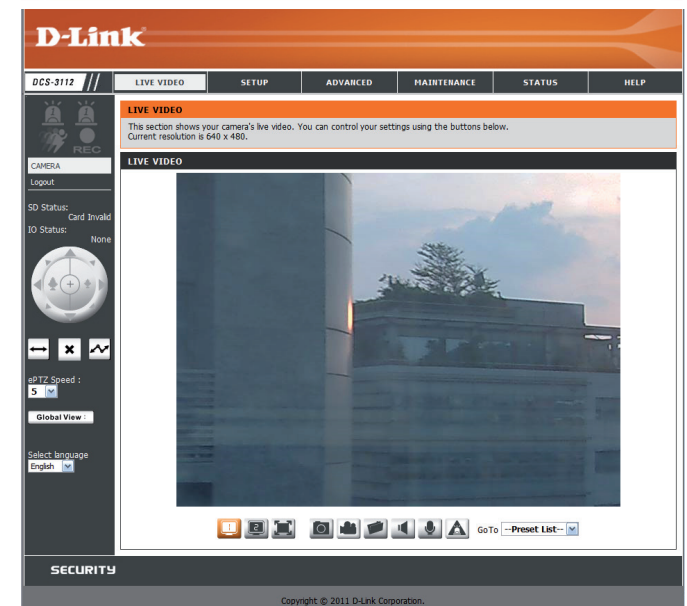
D-Link

DCS-3112

LIVE VIDEO | SETUP | ADVANCED | MAINTENANCE | STATUS | HELP

REC

CAMERA
Logout

SD Status:
Card Invalid
IO Status:
None

ePTZ Speed :
5

Global View :

Select language
English

LIVE VIDEO
This section shows your camera's live video. You can control your settings using the buttons below.
Current resolution is 640 x 480.

LIVE VIDEO

GoTo --Preset List--

SECURITY

Copyright © 2011 D-Link Corporation.